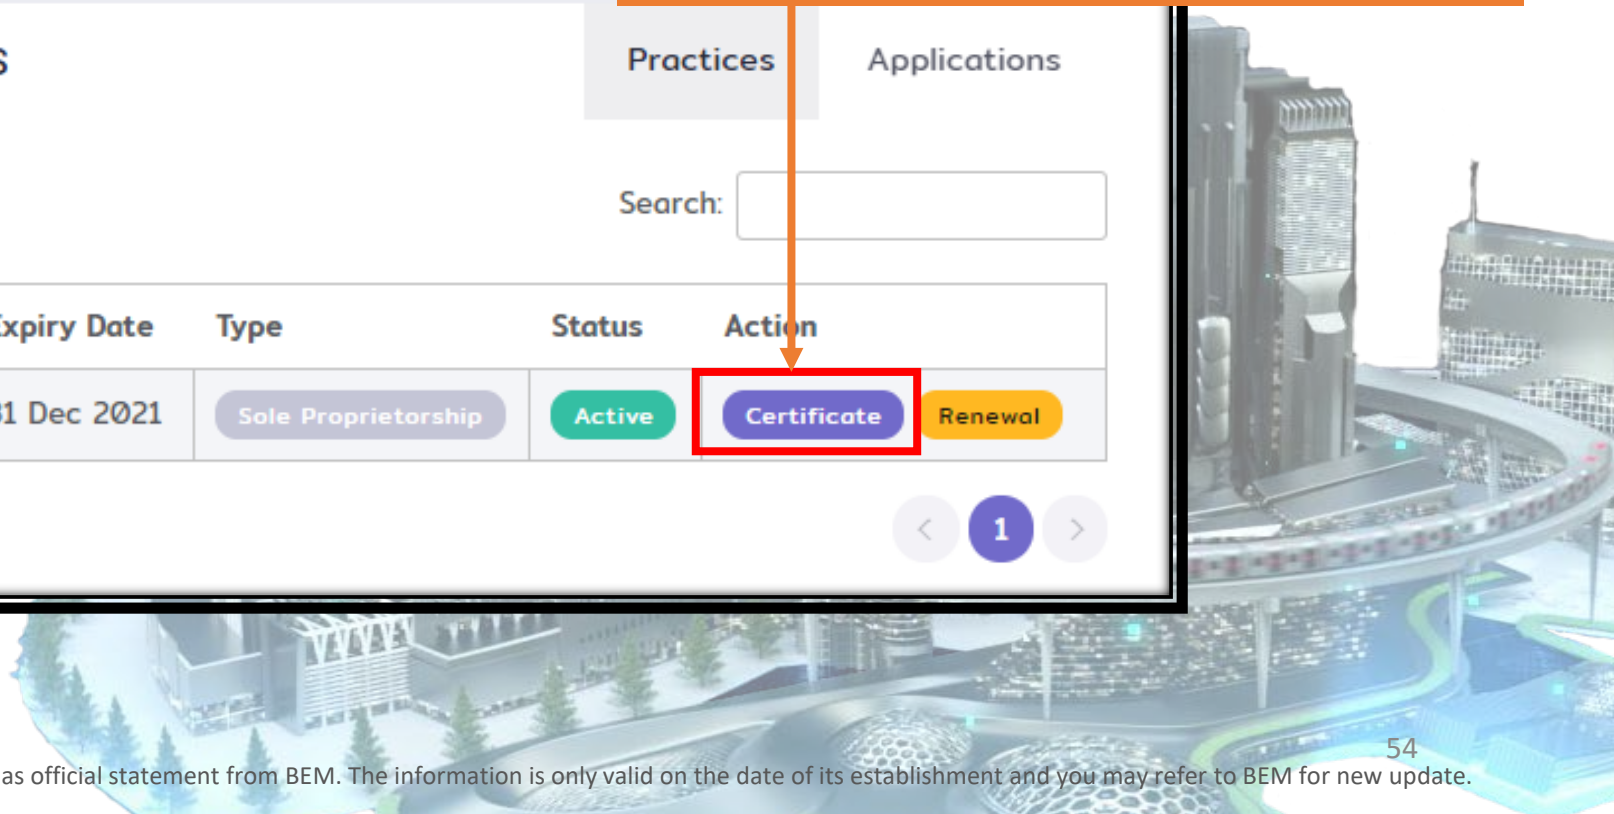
s

Practices Applications

Search:

| xpiry Date | Type | Status | Action |
|---|---|---|---|
| 1 Dec 2021 | Sole Proprietorship | Active | Certificate Renewal |

‹ 1 ›

54

as official statement from BEM. The information is only valid on the date of its establishment and you may refer to BEM for new update.